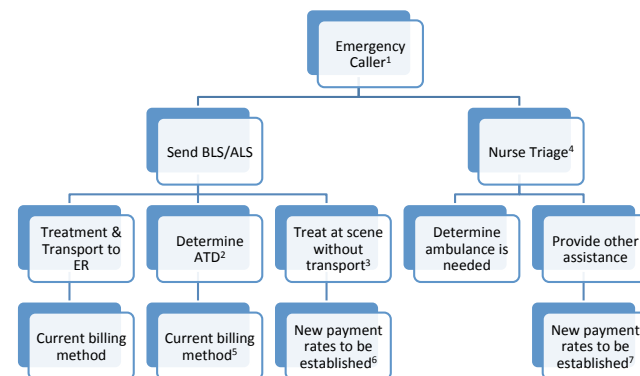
Emergency Caller$^1$

Send BLS/ALS

Nurse Triage$^4$

Treatment & Transport to ER

Determine ATD$^2$

Treat at scene without transport$^3$

Determine ambulance is needed

Provide other assistance

Current billing method

Current billing method$^5$

New payment rates to be established$^6$

New payment rates to be established$^7$